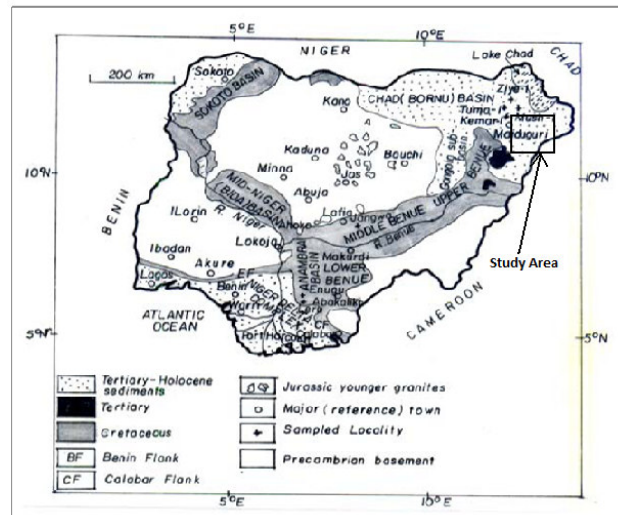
5°E
10°E
NIGER
Lake Chad
CHAD
200 km
Sokoto
SOKOTO BASIN
Kano
CHAD (BORNU) BASIN
Ziya
Tuma
Kemari
Maiduguri
10°N
10°N
Kaduna
Bauchi
Minna
Jos
Gongola sub-basin
MID-NIGER (BIDA) BASIN
Abuja
R. Niger
Lafia
UPPER BENUE
BENIN
ILorin
Lokoja
MIDDLE BENUE
R. Benue
Study Area
Ibadan
Akure
ANAMBRA BASIN
Makurdi
LOWER BENUE
Lagos
BF
Benin
Enugu
Warri
Abakaliki
ATLANTIC OCEAN
CAMEROON
5°N
5°N
Port Harcourt
CF
Calabar
Tertiary-Holocene sediments
Tertiary
Cretaceous
BF Benin Flank
CF Calabar Flank
Jurassic younger granites
Major (reference) town
Sampled Locality
Precambrian basement
5°E
10°E